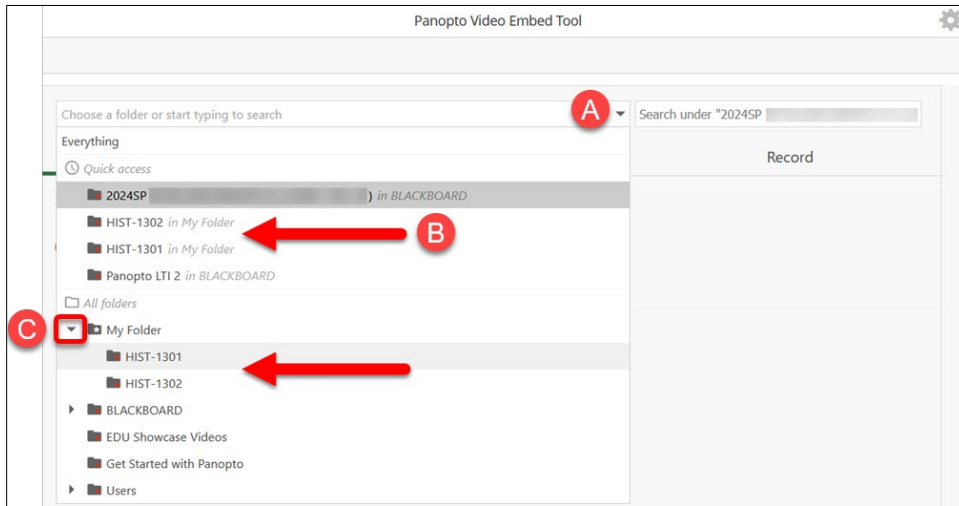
Panopto Video Embed Tool

Choose a folder or start typing to search

A

Search under "2024SP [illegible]

Record

Everything

Quick access

2024SP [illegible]) in BLACKBOARD

HIST-1302 in My Folder

B

HIST-1301 in My Folder

Panopto LTI 2 in BLACKBOARD

All folders

C

My Folder

HIST-1301

HIST-1302

BLACKBOARD

EDU Showcase Videos

Get Started with Panopto

Users